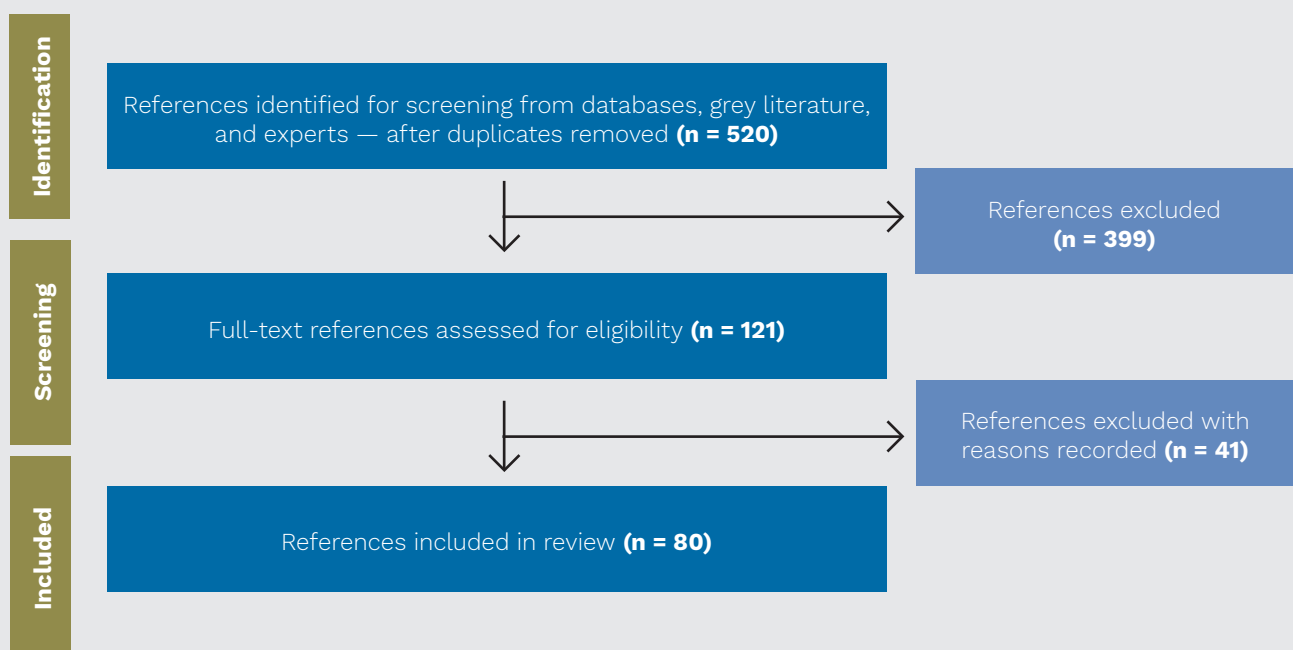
Identification

References identified for screening from databases, grey literature, and experts — after duplicates removed **(n = 520)**

References excluded **(n = 399)**

Screening

Full-text references assessed for eligibility **(n = 121)**

References excluded with reasons recorded **(n = 41)**

Included

References included in review **(n = 80)**